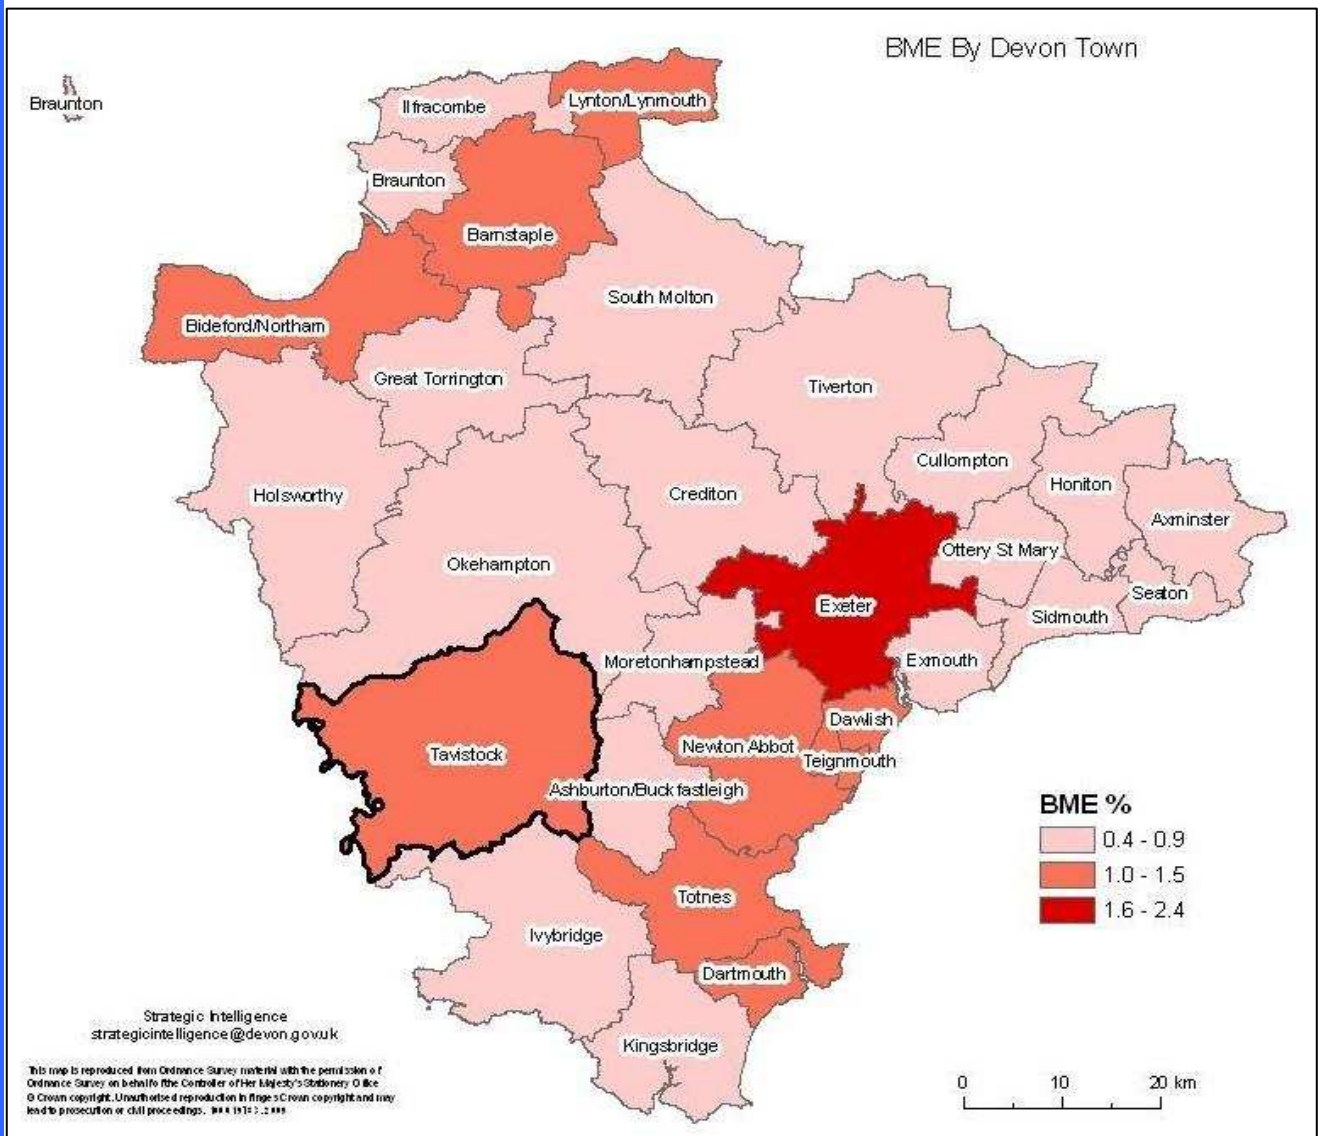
BME By Devon Town

Braunton

Ilfracombe

Lynton/Lynmouth

Braunton

Barnstaple

South Molton

Bideford/Northam

Great Torrington

Tiverton

Cullompton

Honiton

Axminster

Holsworthy

Crediton

Okehampton

Ottery St Mary

Exeter

Seaton

Sidmouth

Moretonhampstead

Exmouth

Dawlish

Newton Abbot

Teignmouth

Tavistock

Ashburton/Buckfastleigh

BME %

0.4 - 0.9

1.0 - 1.5

1.6 - 2.4

Totnes

Ivybridge

Dartmouth

Kingsbridge

Strategic Intelligence
strategicintelligence@devon.gov.uk

This map is reproduced from Ordnance Survey material with the permission of Ordnance Survey on behalf of the Controller of Her Majesty's Stationery Office © Crown copyright. Unauthorised reproduction infringes Crown copyright and may lead to prosecution or civil proceedings. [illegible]

0 10 20 km